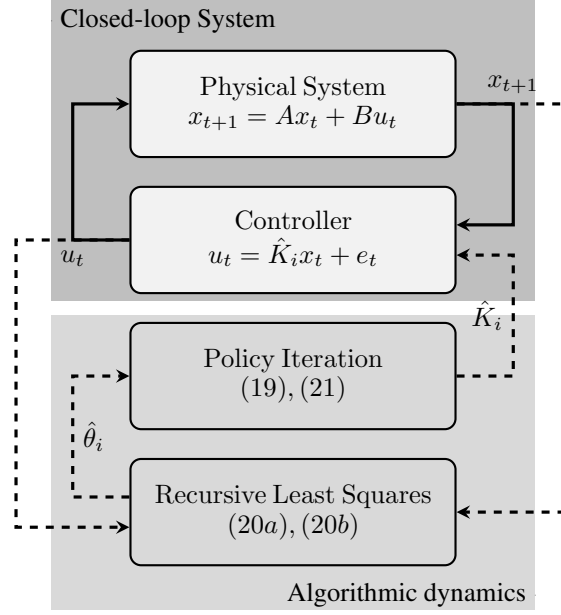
Closed-loop System

Physical System
$x_{t+1} = Ax_t + Bu_t$

$x_{t+1}$

Controller
$u_t = \hat{K}_i x_t + e_t$

$u_t$

$\hat{K}_i$

Policy Iteration
$(19), (21)$

$\hat{\theta}_i$

Recursive Least Squares
$(20a), (20b)$

Algorithmic dynamics